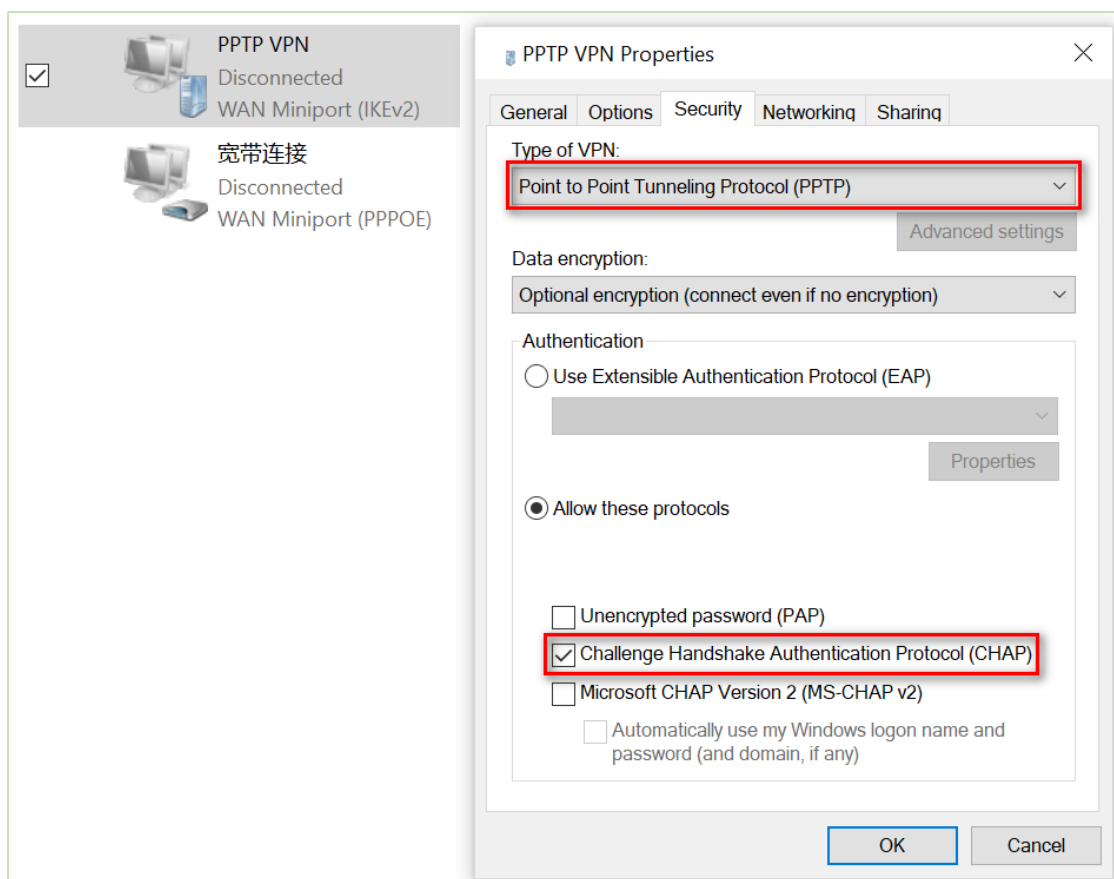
PPTP VPN
Disconnected
WAN Miniport (IKEv2)

宽带连接
Disconnected
WAN Miniport (PPPOE)

PPTP VPN Properties

General | Options | Security | Networking | Sharing

Type of VPN:
Point to Point Tunneling Protocol (PPTP)

Advanced settings

Data encryption:
Optional encryption (connect even if no encryption)

Authentication

Use Extensible Authentication Protocol (EAP)

Properties

Allow these protocols

Unencrypted password (PAP)
Challenge Handshake Authentication Protocol (CHAP)
Microsoft CHAP Version 2 (MS-CHAP v2)
Automatically use my Windows logon name and password (and domain, if any)

OK
Cancel